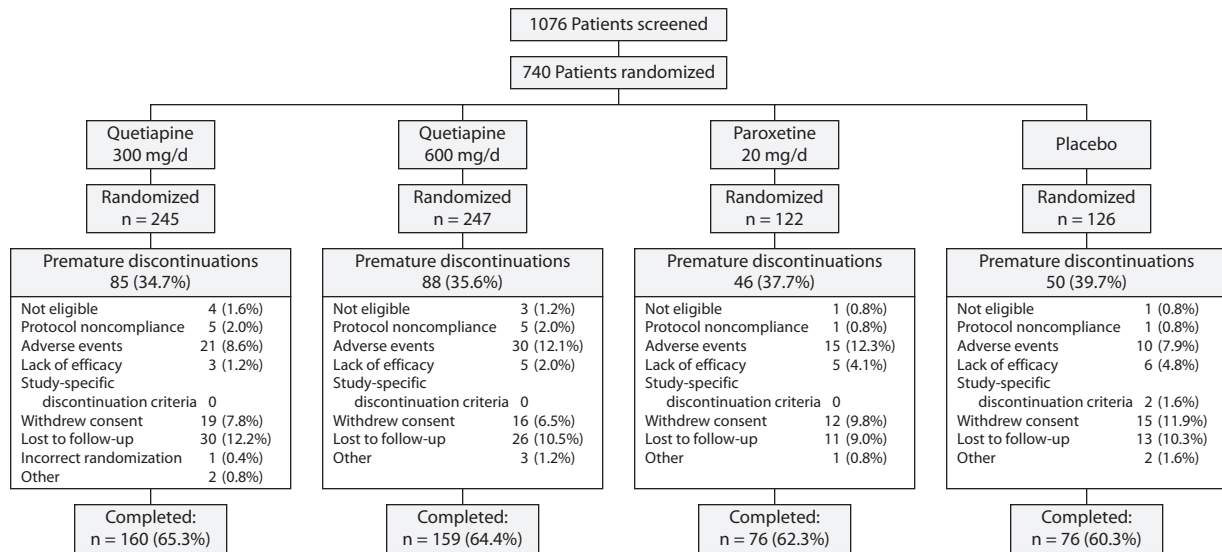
1076 Patients screened

740 Patients randomized

Quetiapine 300 mg/d

Randomized n = 245

Premature discontinuations 85 (34.7%)

Not eligible 4 (1.6%)
Protocol noncompliance 5 (2.0%)
Adverse events 21 (8.6%)
Lack of efficacy 3 (1.2%)
Study-specific discontinuation criteria 0
Withdrew consent 19 (7.8%)
Lost to follow-up 30 (12.2%)
Incorrect randomization 1 (0.4%)
Other 2 (0.8%)

Completed: n = 160 (65.3%)

Quetiapine 600 mg/d

Randomized n = 247

Premature discontinuations 88 (35.6%)

Not eligible 3 (1.2%)
Protocol noncompliance 5 (2.0%)
Adverse events 30 (12.1%)
Lack of efficacy 5 (2.0%)
Study-specific discontinuation criteria 0
Withdrew consent 16 (6.5%)
Lost to follow-up 26 (10.5%)
Other 3 (1.2%)

Completed: n = 159 (64.4%)

Paroxetine 20 mg/d

Randomized n = 122

Premature discontinuations 46 (37.7%)

Not eligible 1 (0.8%)
Protocol noncompliance 1 (0.8%)
Adverse events 15 (12.3%)
Lack of efficacy 5 (4.1%)
Study-specific discontinuation criteria 0
Withdrew consent 12 (9.8%)
Lost to follow-up 11 (9.0%)
Other 1 (0.8%)

Completed: n = 76 (62.3%)

Placebo

Randomized n = 126

Premature discontinuations 50 (39.7%)

Not eligible 1 (0.8%)
Protocol noncompliance 1 (0.8%)
Adverse events 10 (7.9%)
Lack of efficacy 6 (4.8%)
Study-specific discontinuation criteria 2 (1.6%)
Withdrew consent 15 (11.9%)
Lost to follow-up 13 (10.3%)
Other 2 (1.6%)

Completed: n = 76 (60.3%)